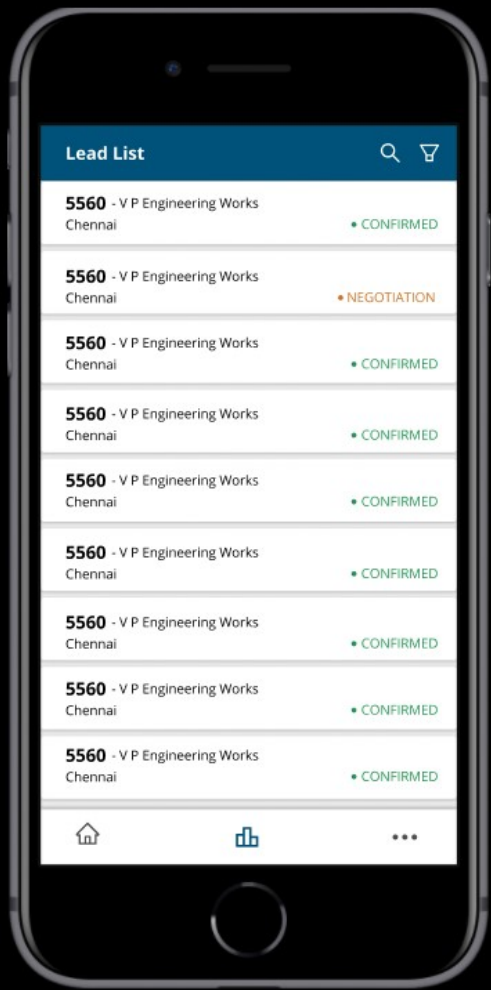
Lead List

5560 - V P Engineering Works
Chennai • CONFIRMED

5560 - V P Engineering Works
Chennai • NEGOTIATION

5560 - V P Engineering Works
Chennai • CONFIRMED

5560 - V P Engineering Works
Chennai • CONFIRMED

5560 - V P Engineering Works
Chennai • CONFIRMED

5560 - V P Engineering Works
Chennai • CONFIRMED

5560 - V P Engineering Works
Chennai • CONFIRMED

5560 - V P Engineering Works
Chennai • CONFIRMED

5560 - V P Engineering Works
Chennai • CONFIRMED

•••